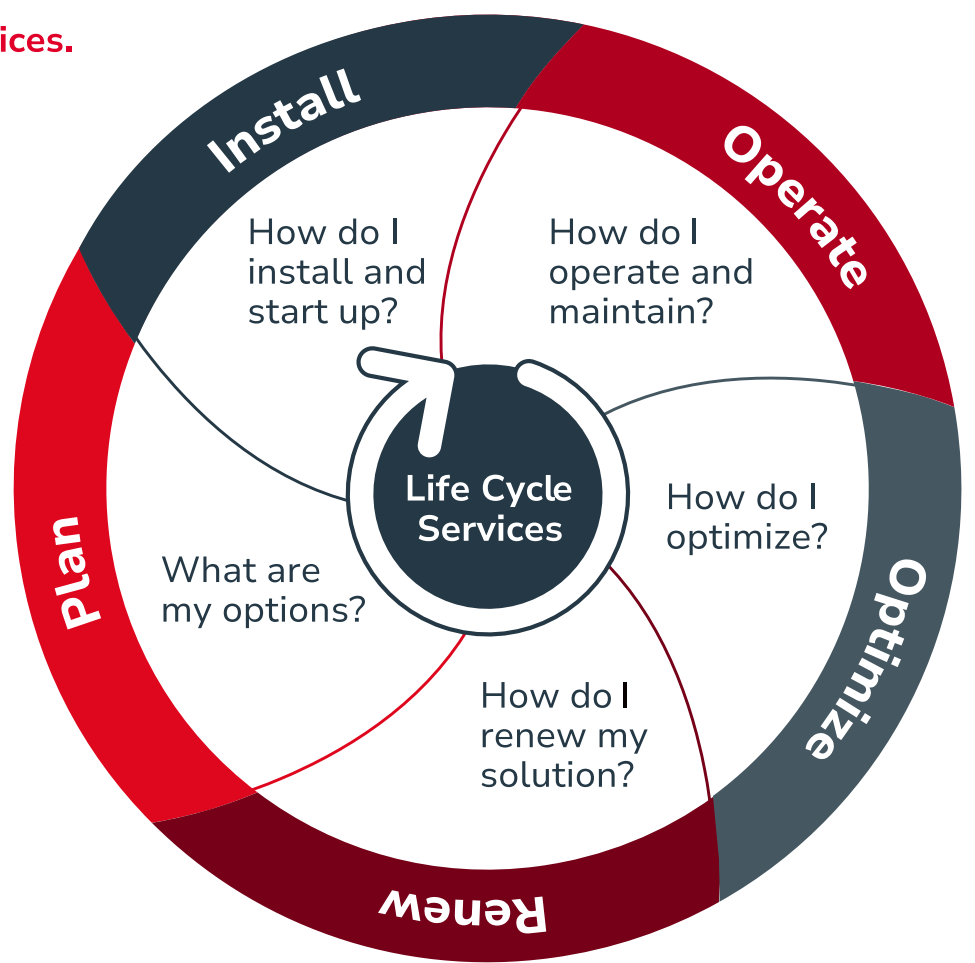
ices.

Install

How do I install and start up?

Operate

How do I operate and maintain?

Life Cycle Services

How do I optimize?

Optimize

Plan

What are my options?

How do I renew my solution?

Renew